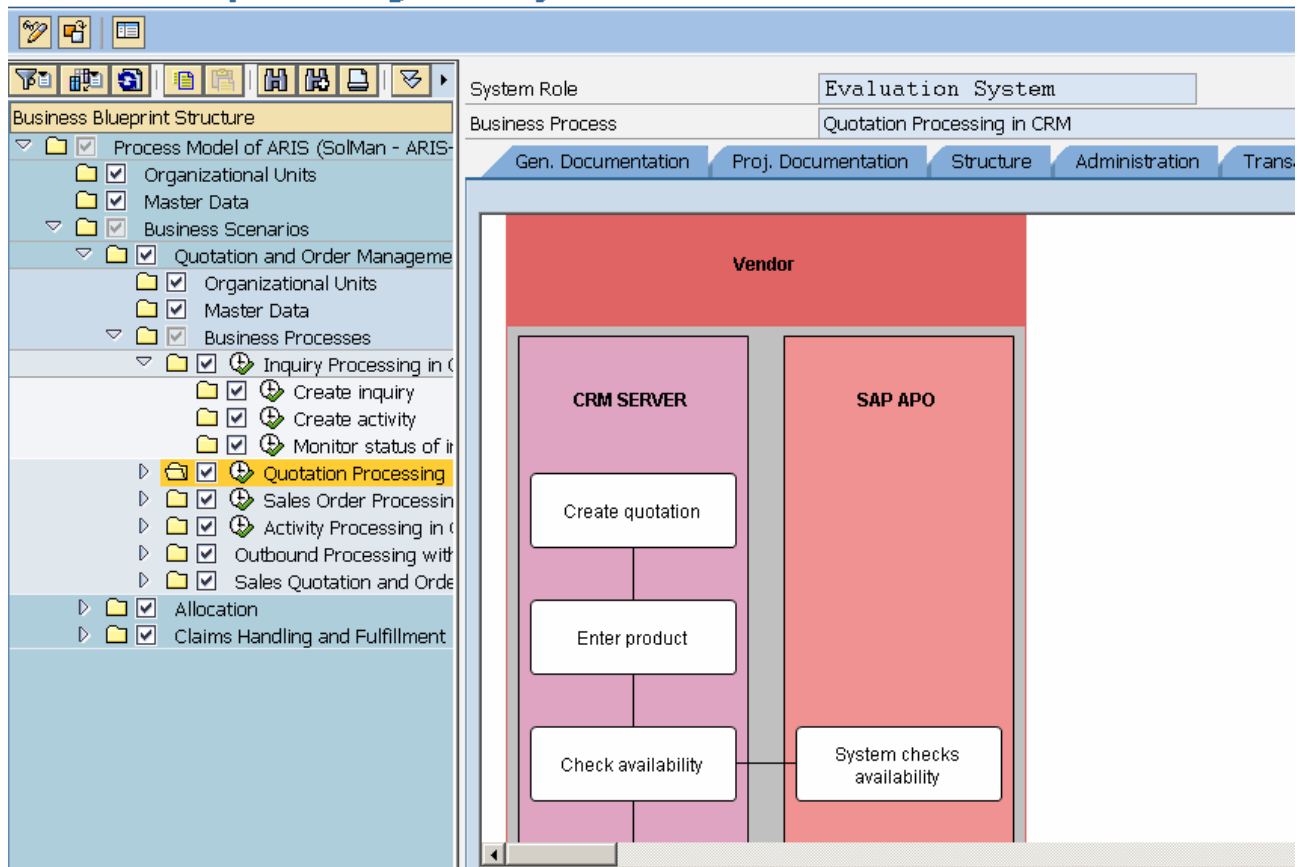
Business Blueprint Structure
Process Model of ARIS (SolMan - ARIS-
Organizational Units
Master Data
Business Scenarios
Quotation and Order Manageme
Organizational Units
Master Data
Business Processes
Inquiry Processing in (
Create inquiry
Create activity
Monitor status of ir
Quotation Processing
Sales Order Processin
Activity Processing in (
Outbound Processing with
Sales Quotation and Orde
Allocation
Claims Handling and Fulfillment

System Role | Evaluation System
Business Process | Quotation Processing in CRM

Gen. Documentation | Proj. Documentation | Structure | Administration | Trans

Vendor

CRM SERVER

SAP APO

Create quotation

Enter product

Check availability

System checks availability